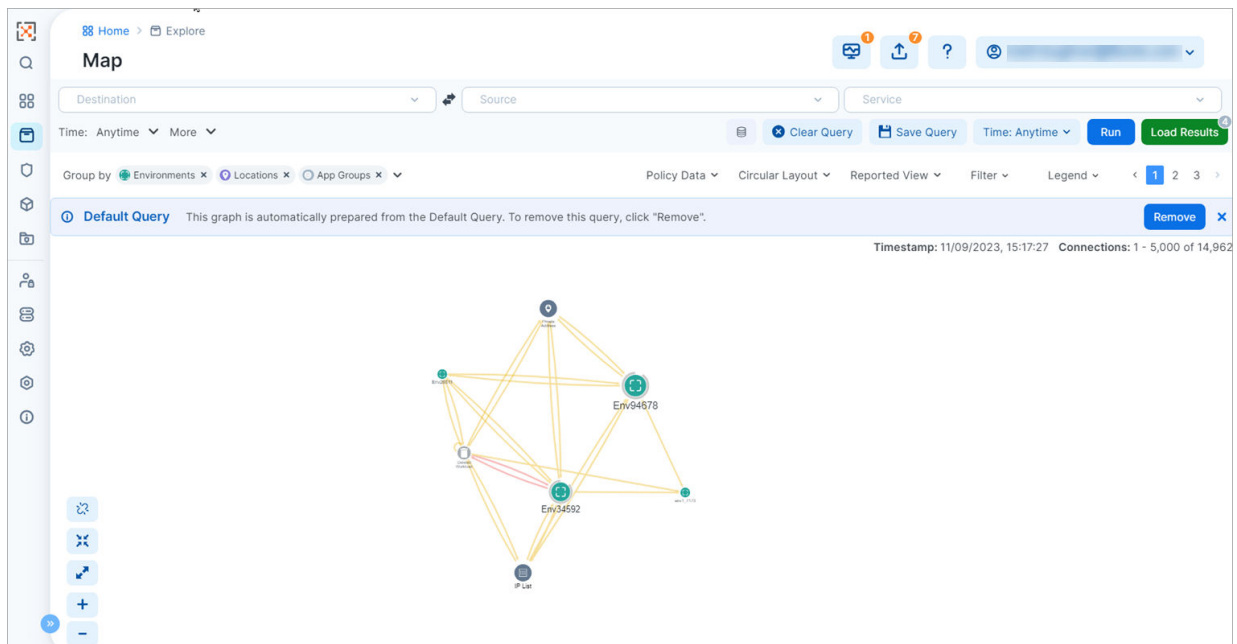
Home > Explore

Map

1 7 ?

Destination

Source

Service

Time: Anytime More

Clear Query Save Query Time: Anytime Run Load Results 4

Group by Environments × Locations × App Groups ×

Policy Data Circular Layout Reported View Filter Legend 1 2 3

Default Query This graph is automatically prepared from the Default Query. To remove this query, click "Remove".

Remove ×

Timestamp: 11/09/2023, 15:17:27 Connections: 1 - 5,000 of 14,962

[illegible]

Env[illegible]

Env94678

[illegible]

Env34592

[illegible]

IP List

+

−